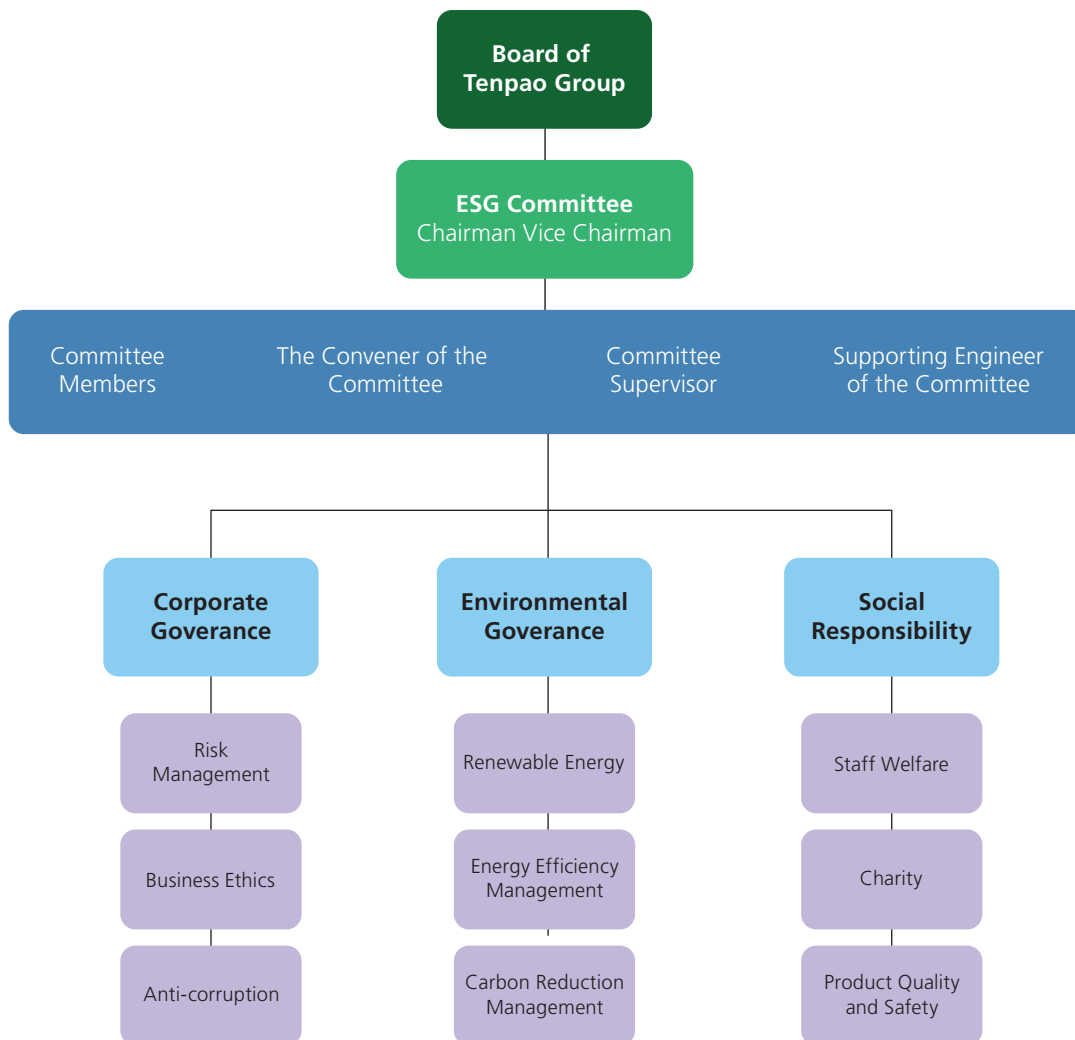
Board of Tenpao Group

ESG Committee
Chairman Vice Chairman

Committee Members

The Convener of the Committee

Committee Supervisor

Supporting Engineer of the Committee

Corporate Goverance

Risk Management

Business Ethics

Anti-corruption

Environmental Goverance

Renewable Energy

Energy Efficiency Management

Carbon Reduction Management

Social Responsibility

Staff Welfare

Charity

Product Quality and Safety